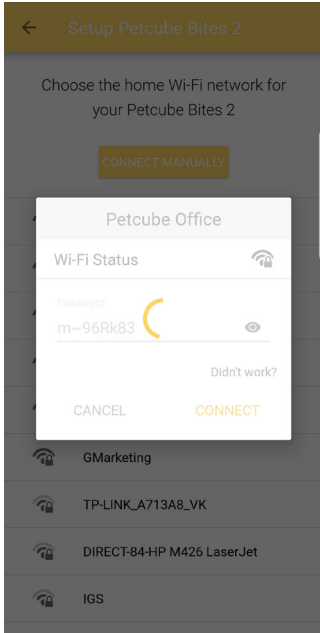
Setup Petcube Bites 2

Choose the home Wi-Fi network for your Petcube Bites 2

CONNECT MANUALLY

Petcube Office

Wi-Fi Status

Password

m~96Rk83

Didn't work?

CANCEL

CONNECT

GMarketing

TP-LINK_A713A8_VK

DIRECT-84-HP M426 LaserJet

IGS